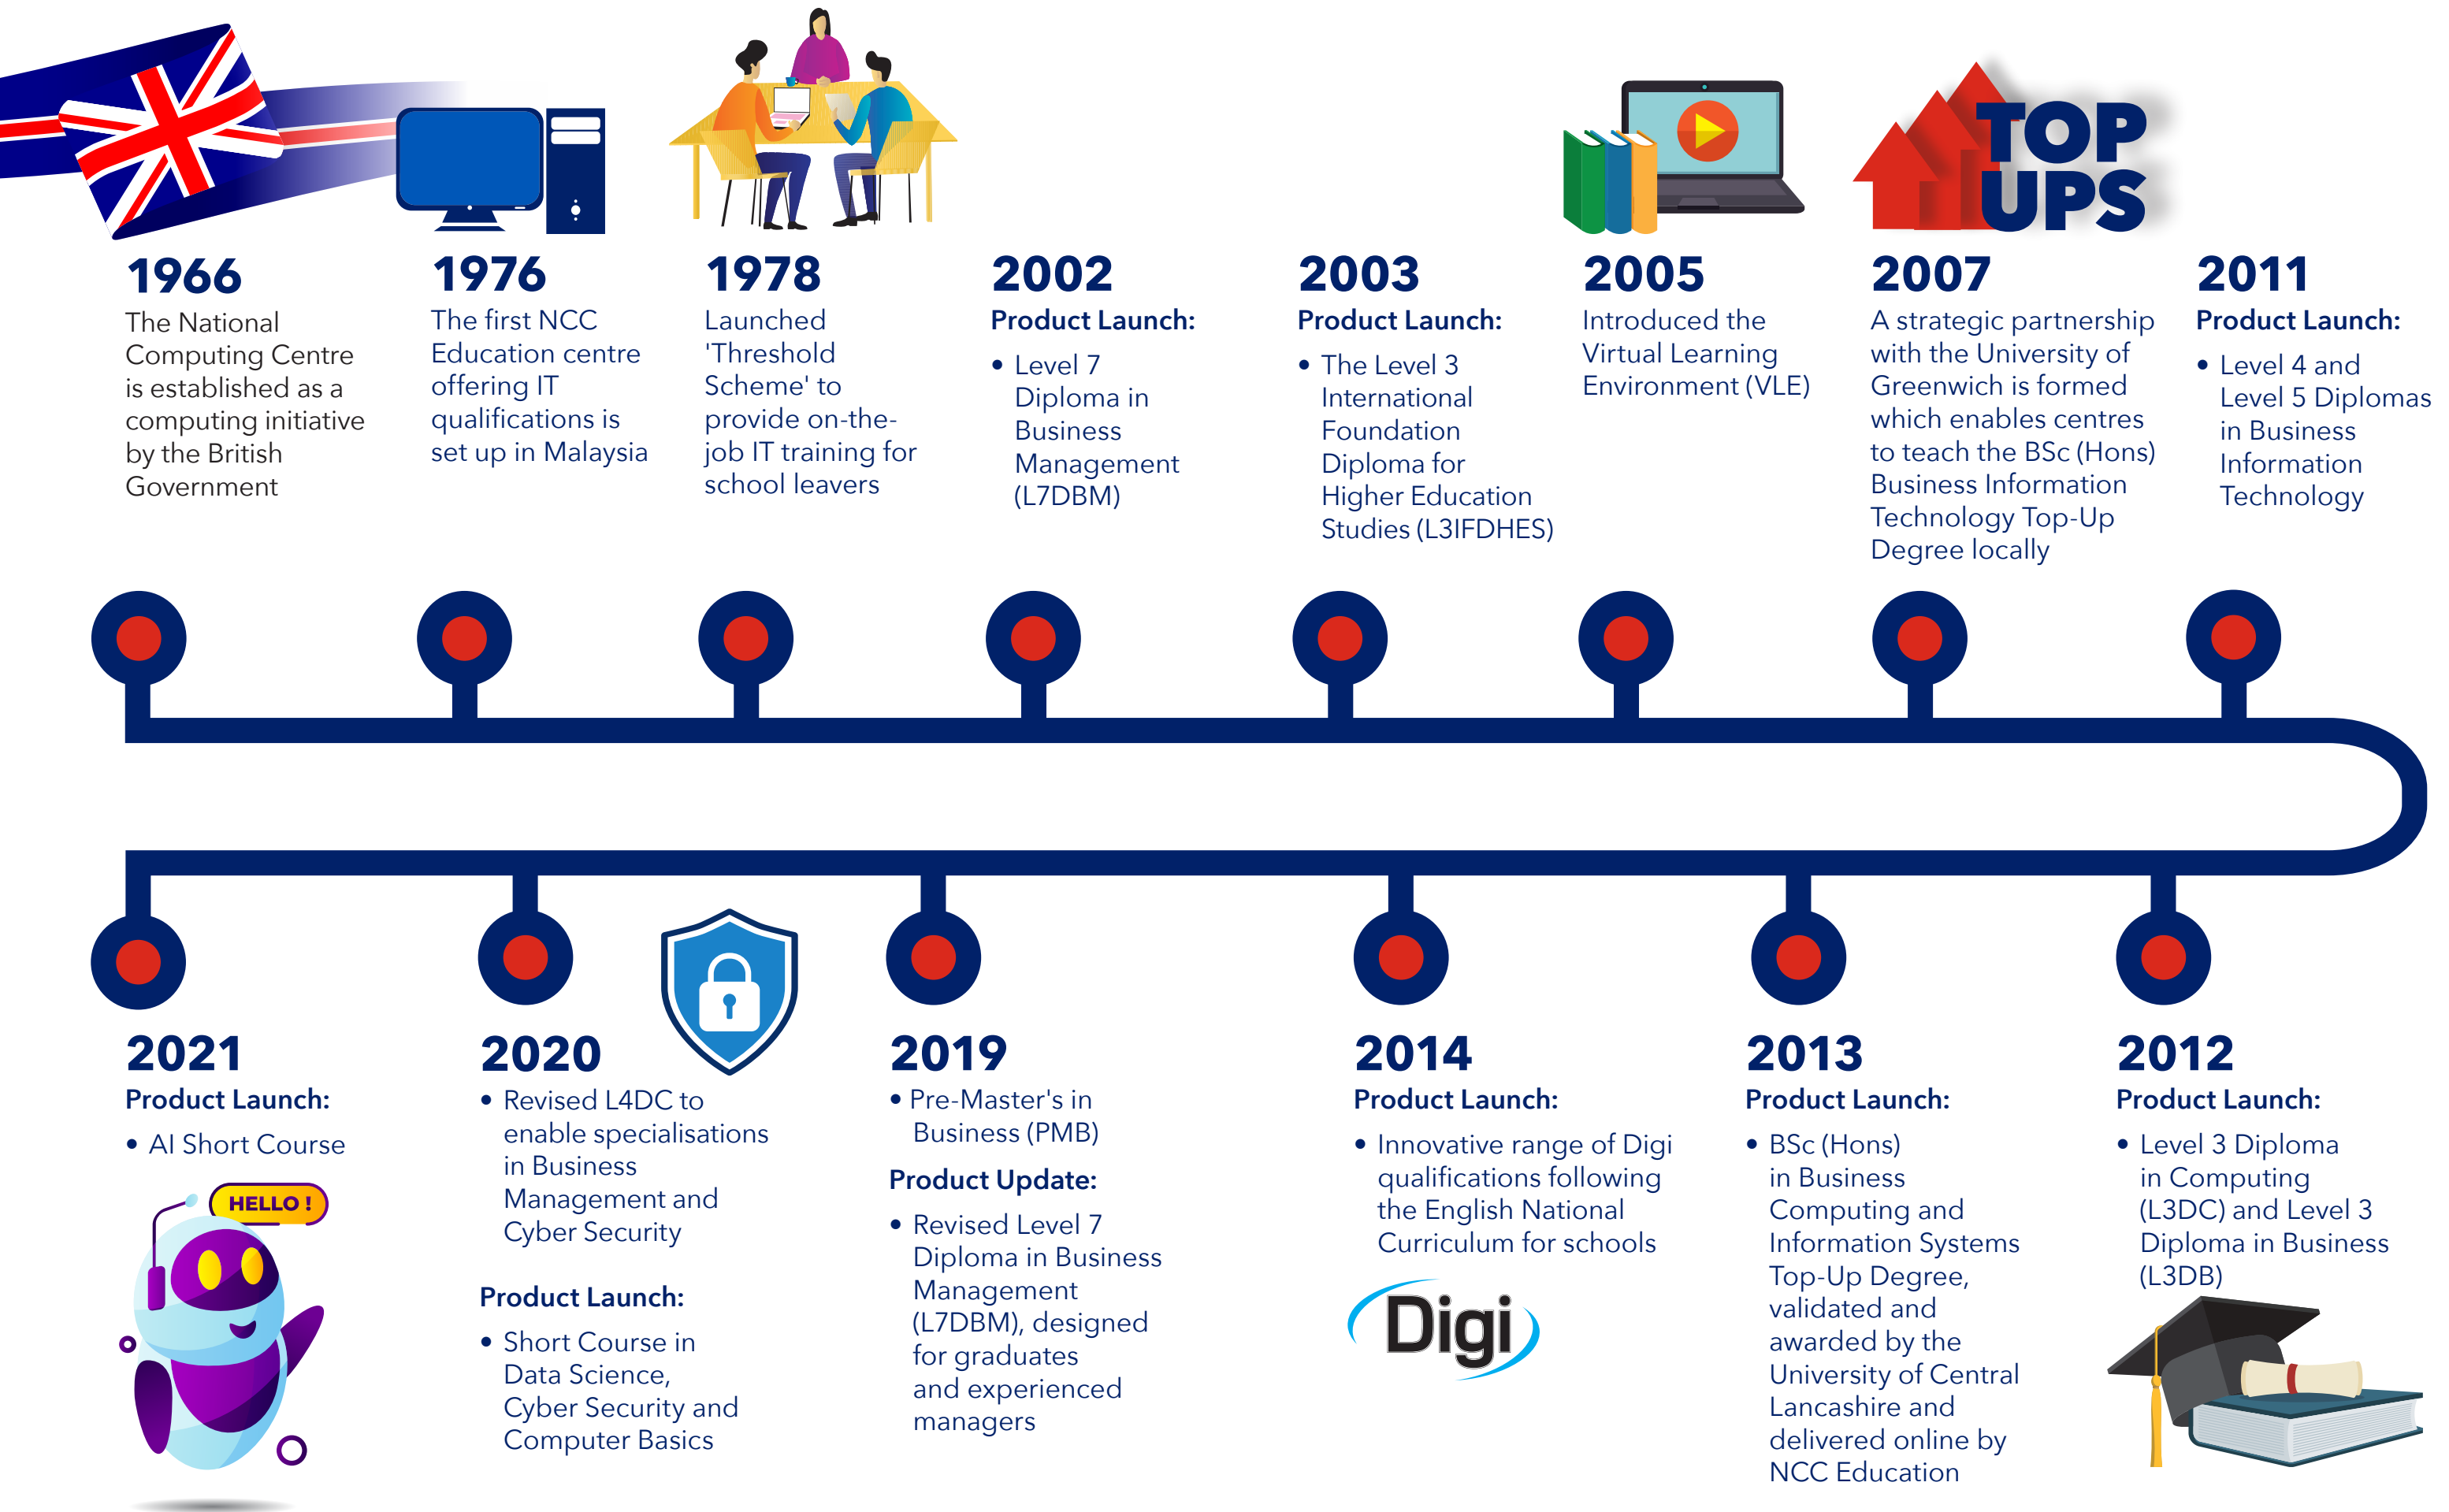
TOP UPS

1966
The National Computing Centre is established as a computing initiative by the British Government

1976
The first NCC Education centre offering IT qualifications is set up in Malaysia

1978
Launched 'Threshold Scheme' to provide on-the-job IT training for school leavers

2002
Product Launch:
• Level 7 Diploma in Business Management (L7DBM)

2003
Product Launch:
• The Level 3 International Foundation Diploma for Higher Education Studies (L3IFDHES)

2005
Introduced the Virtual Learning Environment (VLE)

2007
A strategic partnership with the University of Greenwich is formed which enables centres to teach the BSc (Hons) Business Information Technology Top-Up Degree locally

2011
Product Launch:
• Level 4 and Level 5 Diplomas in Business Information Technology

2021
Product Launch:
• AI Short Course

HELLO !

2020
• Revised L4DC to enable specialisations in Business Management and Cyber Security

Product Launch:
• Short Course in Data Science, Cyber Security and Computer Basics

2019
• Pre-Master's in Business (PMB)

Product Update:
• Revised Level 7 Diploma in Business Management (L7DBM), designed for graduates and experienced managers

2014
Product Launch:
• Innovative range of Digi qualifications following the English National Curriculum for schools

Digi

2013
Product Launch:
• BSc (Hons) in Business Computing and Information Systems Top-Up Degree, validated and awarded by the University of Central Lancashire and delivered online by NCC Education

2012
Product Launch:
• Level 3 Diploma in Computing (L3DC) and Level 3 Diploma in Business (L3DB)